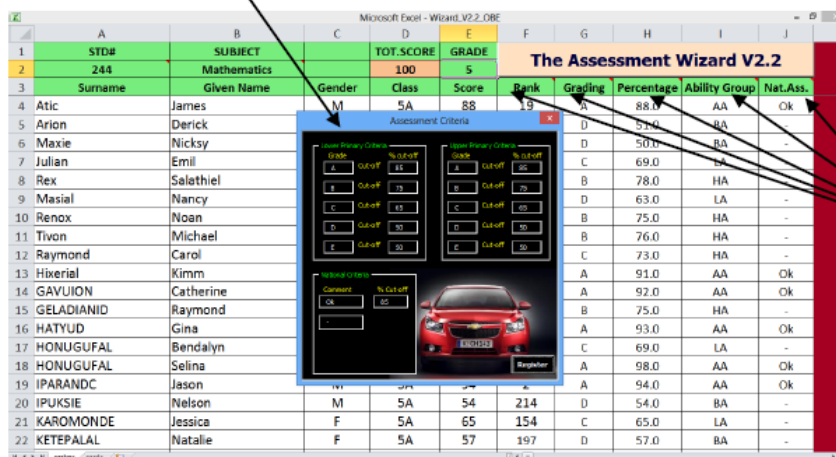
Microsoft Excel - Wizard_V2.2_OBE

| | A | B | C | D | E | F | G | H | I | J |
|---|---|---|---|---|---|---|---|---|---|---|
| 1 | STD# | SUBJECT | | TOT.SCORE | GRADE | The Assessment Wizard V2.2 | | | | |
| 2 | 244 | Mathematics | | 100 | 5 | | | | | |
| 3 | Surname | Given Name | Gender | Class | Score | Rank | Grading | Percentage | Ability Group | Nat.Ass. |
| 4 | Atic | James | M | 5A | 88 | 19 | A | 88.0 | AA | Ok |
| 5 | Arion | Derick | | | | | D | 51.0 | BA | - |
| 6 | Maxie | Nicksy | | | | | D | 50.0 | BA | - |
| 7 | Julian | Emil | | | | | C | 69.0 | LA | - |
| 8 | Rex | Salathiel | | | | | B | 78.0 | HA | - |
| 9 | Masial | Nancy | | | | | D | 63.0 | LA | - |
| 10 | Renox | Noan | | | | | B | 75.0 | HA | - |
| 11 | Tivon | Michael | | | | | B | 76.0 | HA | - |
| 12 | Raymond | Carol | | | | | C | 73.0 | HA | - |
| 13 | Hixerial | Kimm | | | | | A | 91.0 | AA | Ok |
| 14 | GAVUION | Catherine | | | | | A | 92.0 | AA | Ok |
| 15 | GELADIANID | Raymond | | | | | B | 75.0 | HA | - |
| 16 | HATYUD | Gina | | | | | A | 93.0 | AA | Ok |
| 17 | HONUGUFAL | Bendalyn | | | | | C | 69.0 | LA | - |
| 18 | HONUGUFAL | Selina | | | | | A | 98.0 | AA | Ok |
| 19 | IPARANDC | Jason | M | 5A | 94 | 2 | A | 94.0 | AA | Ok |
| 20 | IPUKSIE | Nelson | M | 5A | 54 | 214 | D | 54.0 | BA | - |
| 21 | KAROMONDE | Jessica | F | 5A | 65 | 154 | C | 65.0 | LA | - |
| 22 | KETEPALAL | Natalie | F | 5A | 57 | 197 | D | 57.0 | BA | - |

Assessment Criteria

Lower Primary Criteria
Grade % cut-off
A Cut-off 85
B Cut-off 75
C Cut-off 65
D Cut-off 50
E Cut-off 50

Upper Primary Criteria
Grade % cut-off
A Cut-off 85
B Cut-off 75
C Cut-off 65
D Cut-off 50
E Cut-off 50

National Criteria
Comment % Cut-off
Ok 85
-

Register